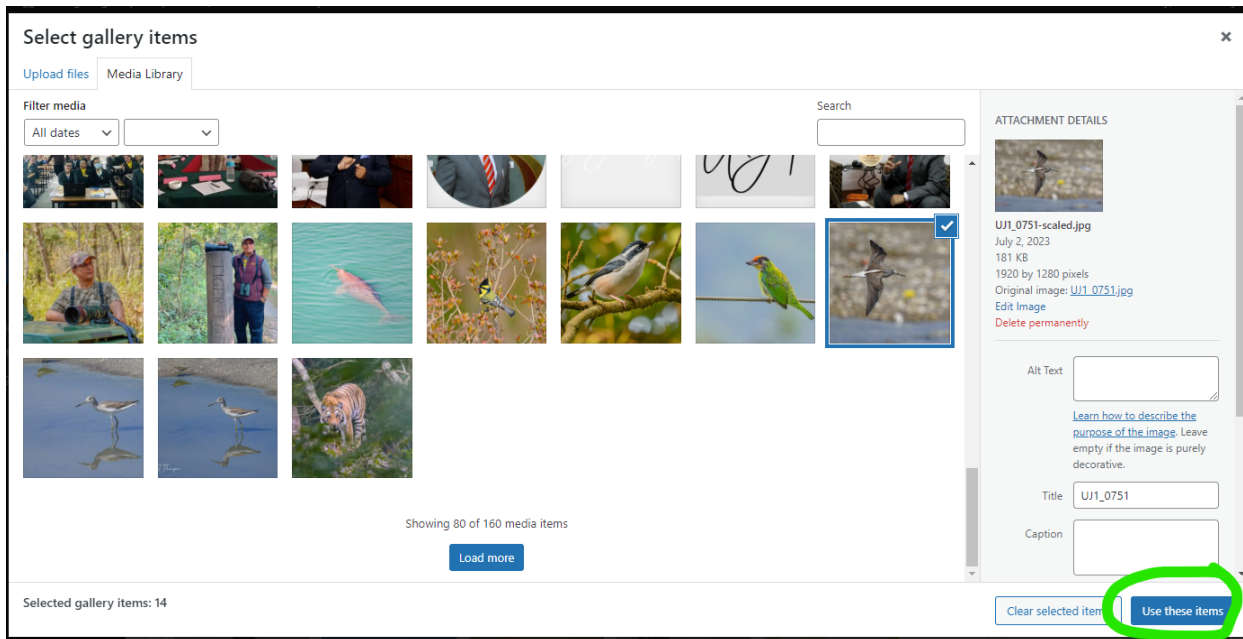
Select gallery items

Upload files | Media Library

Filter media

All dates

Search

Showing 80 of 160 media items

Load more

ATTACHMENT DETAILS

UJ1_0751-scaled.jpg
July 2, 2023
181 KB
1920 by 1280 pixels
Original image: UJ1_0751.jpg
Edit Image
Delete permanently

Alt Text

Learn how to describe the purpose of the image. Leave empty if the image is purely decorative.

Title UJ1_0751

Caption

Selected gallery items: 14

Clear selected item

Use these items